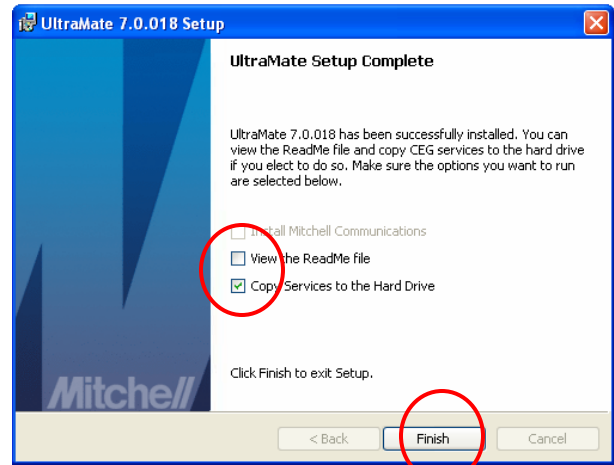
UltraMate 7.0.018 Setup

UltraMate Setup Complete

UltraMate 7.0.018 has been successfully installed. You can view the ReadMe file and copy CEG services to the hard drive if you elect to do so. Make sure the options you want to run are selected below.

Install Mitchell Communications

View the ReadMe file

Copy Services to the Hard Drive

Mitchell

Click Finish to exit Setup.

< Back

Finish

Cancel